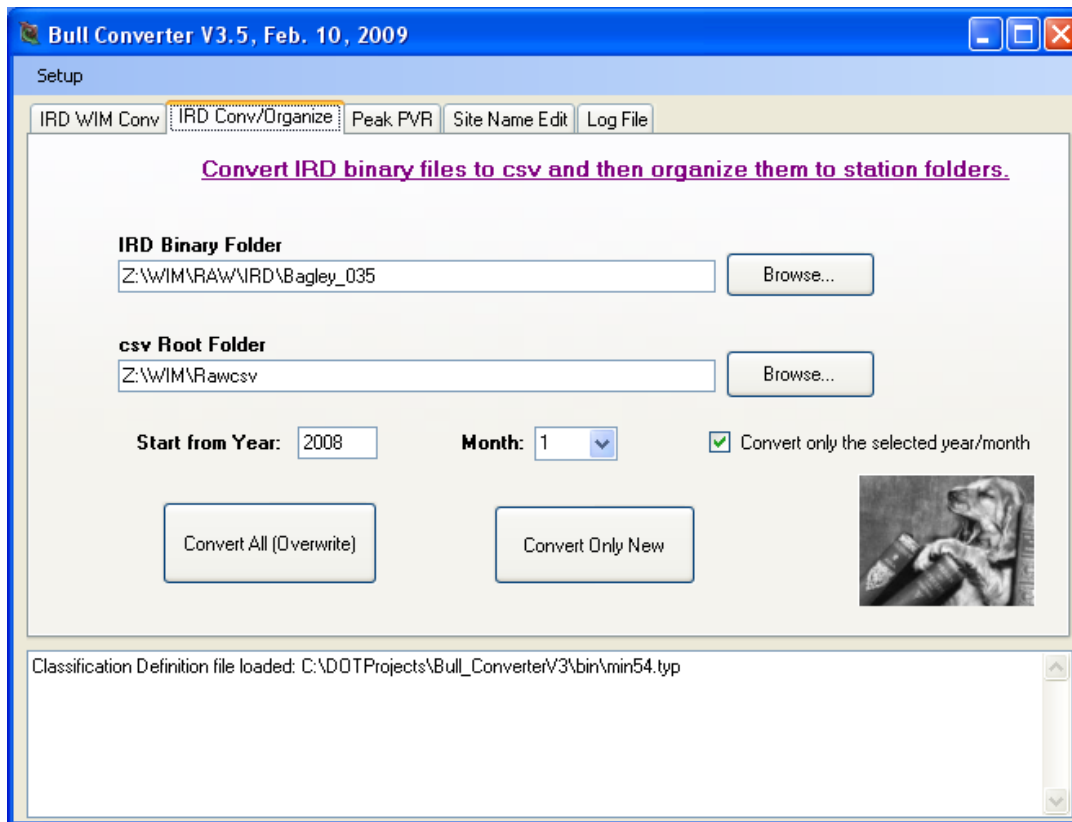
Bull Converter V3.5, Feb. 10, 2009

Setup

IRD WIM Conv | IRD Conv/Organize | Peak PVR | Site Name Edit | Log File

Convert IRD binary files to csv and then organize them to station folders.

IRD Binary Folder
Z:\WIM\RAW\IRD\Bagley_035
Browse...

csv Root Folder
Z:\WIM\Rawcsv
Browse...

Start from Year: 2008
Month: 1
Convert only the selected year/month

Convert All (Overwrite)
Convert Only New

Classification Definition file loaded: C:\DOTProjects\Bull_ConverterV3\bin\min54.typ